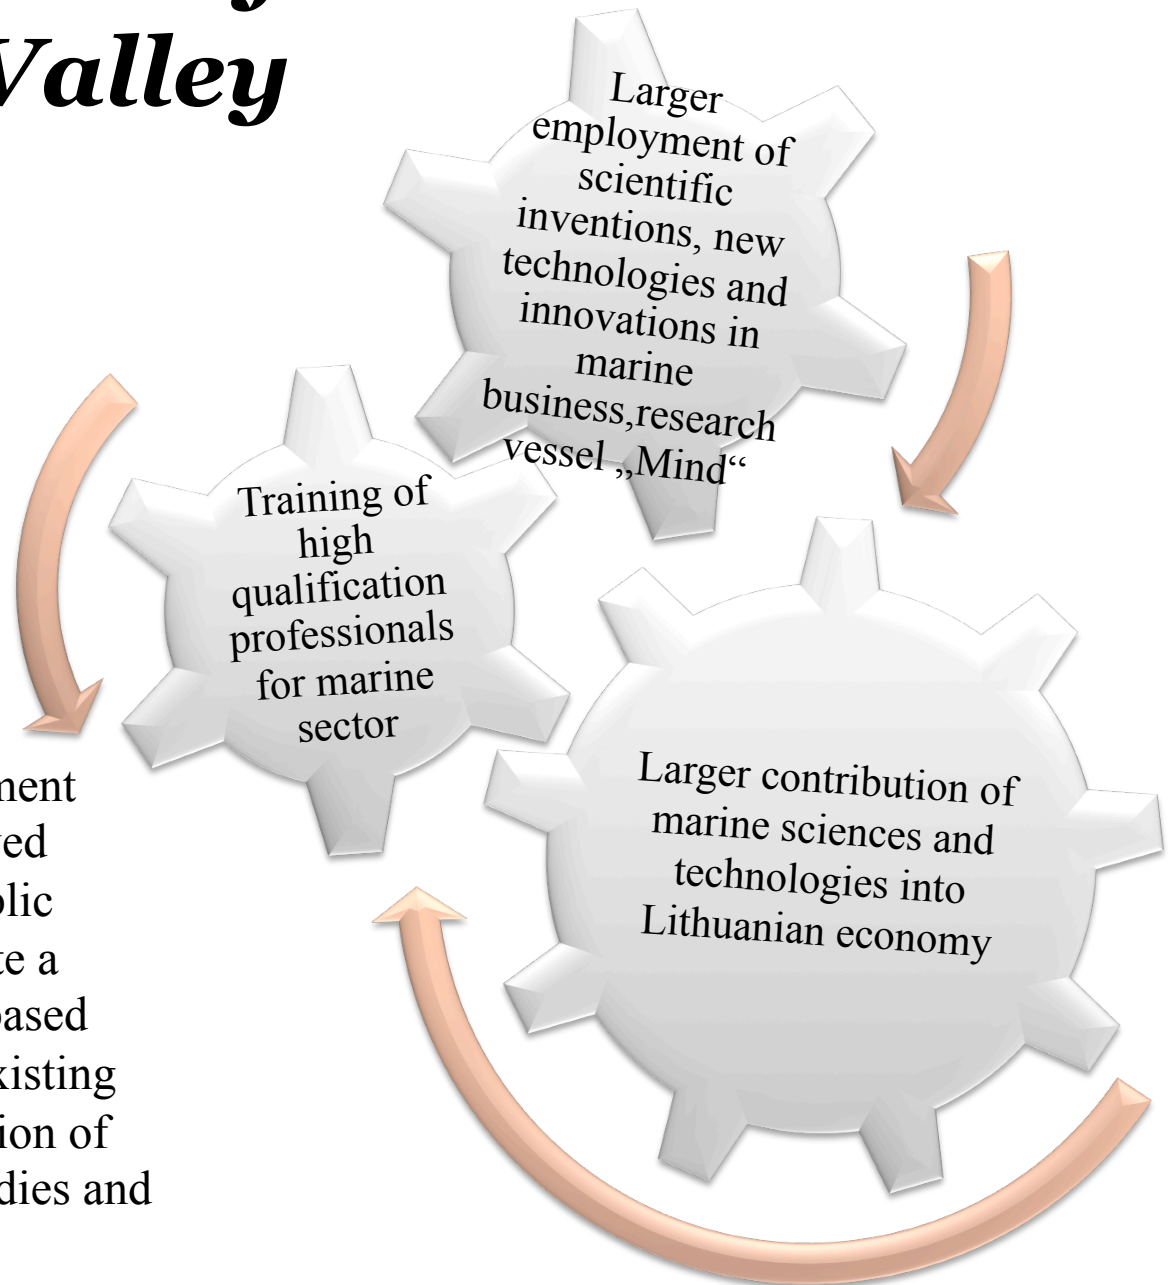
Valley

Larger employment of scientific inventions, new technologies and innovations in marine business,research vessel „Mind“

Training of high qualification professionals for marine sector

Larger contribution of marine sciences and technologies into Lithuanian economy

ment
ed
lic
e a
ased
xisting
ion of
dies and